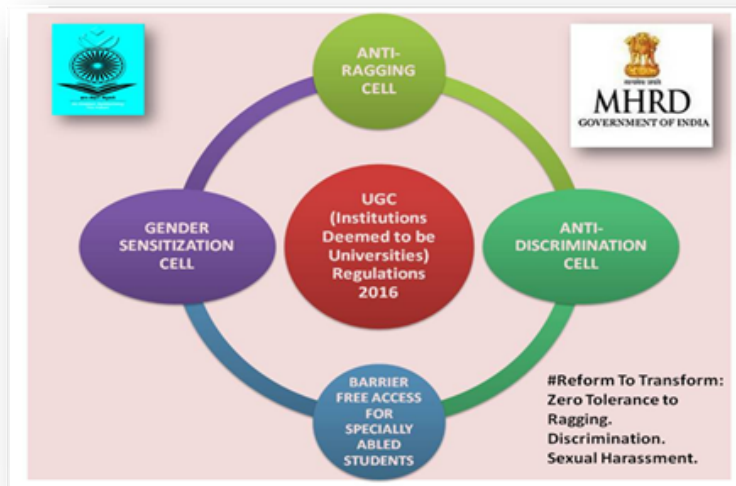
ANTI-RAGGING CELL

MHRD
GOVERNMENT OF INDIA

GENDER SENSITIZATION CELL

UGC (Institutions Deemed to be Universities) Regulations 2016

ANTI-DISCRIMINATION CELL

BARRIER FREE ACCESS FOR SPECIALLY ABLED STUDENTS

#Reform To Transform: Zero Tolerance to Ragging. Discrimination. Sexual Harassment.